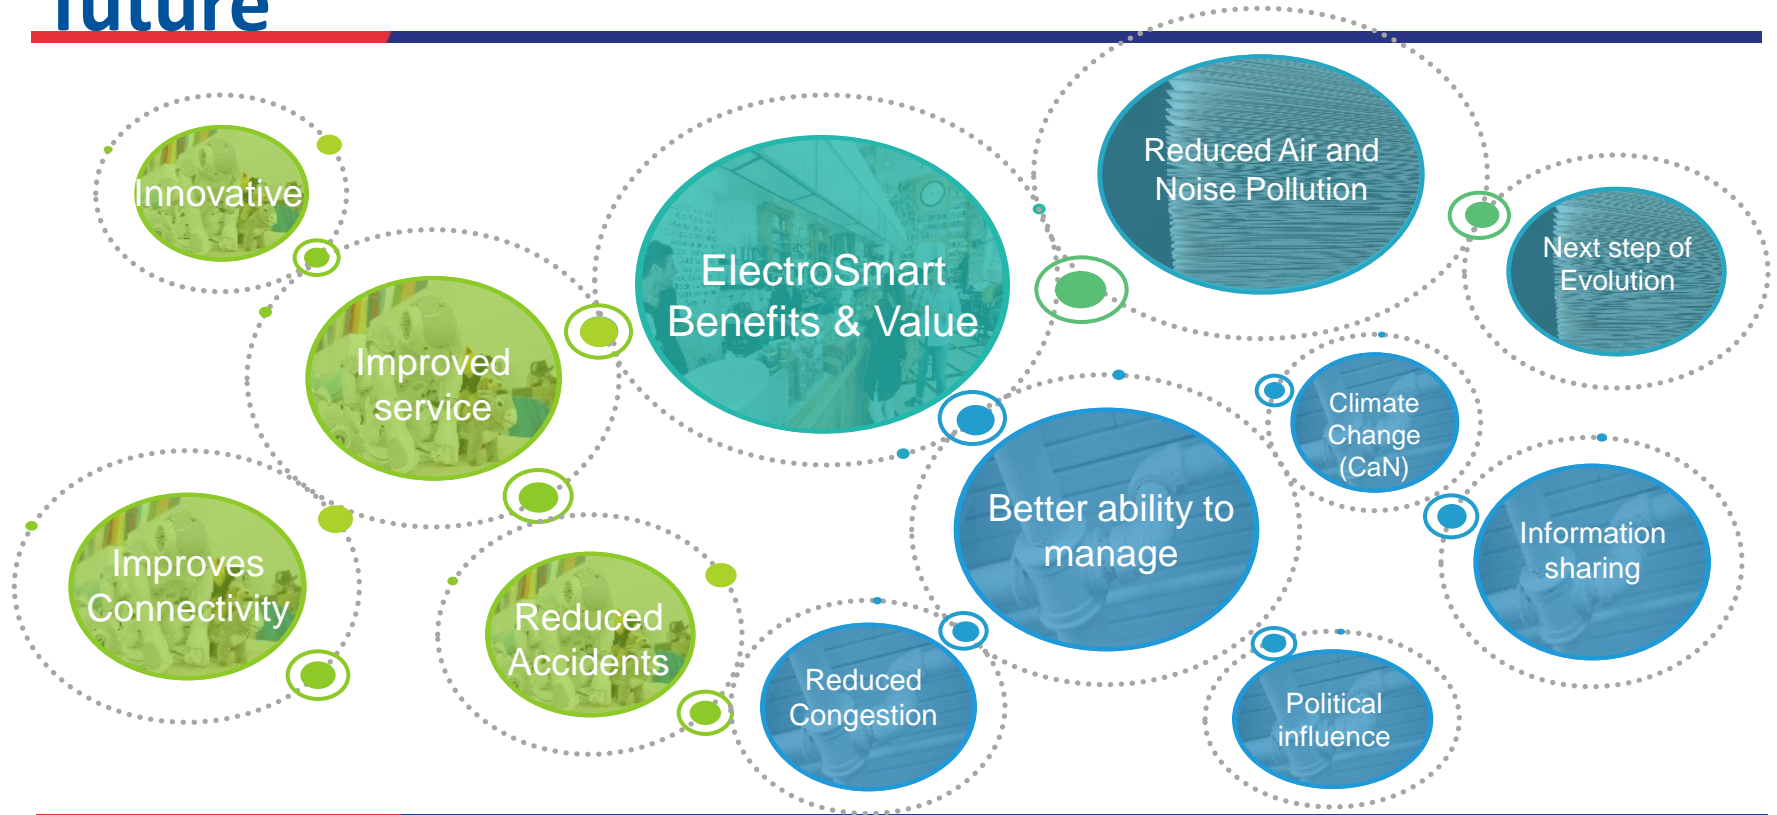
future

Innovative

Improved service

Improves Connectivity

Reduced Accidents

ElectroSmart Benefits & Value

Reduced Air and Noise Pollution

Next step of Evolution

Better ability to manage

Climate Change (CaN)

Information sharing

Reduced Congestion

Political influence